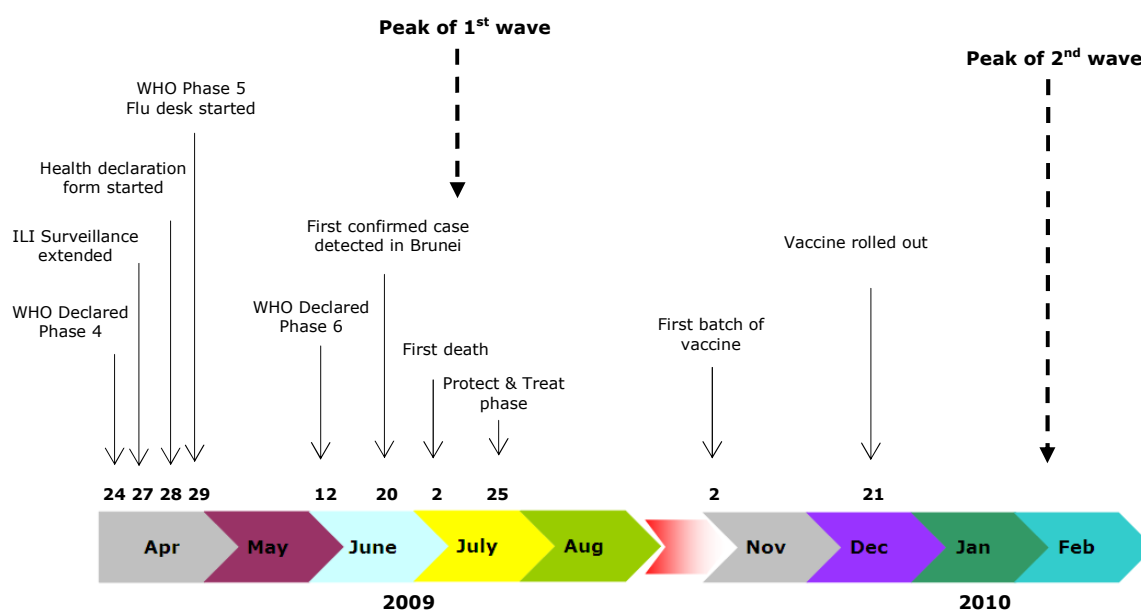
Peak of 1$^{st}$ wave

Peak of 2$^{nd}$ wave

WHO Phase 5
Flu desk started

Health declaration form started

ILI Surveillance extended

WHO Declared Phase 4

First confirmed case detected in Brunei

WHO Declared Phase 6

First death

Protect & Treat phase

First batch of vaccine

Vaccine rolled out

24 27 28 29 12 20 2 25 2 21

Apr May June July Aug Nov Dec Jan Feb

2009

2010